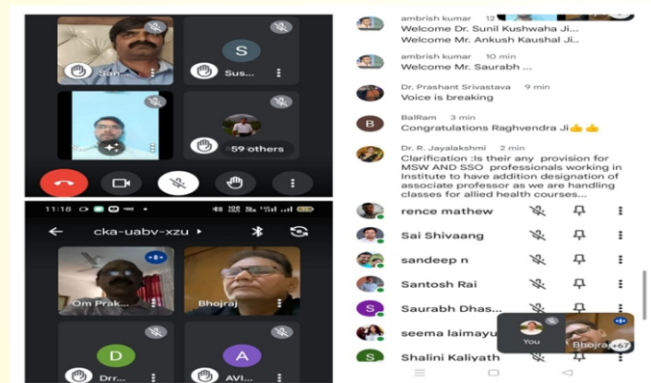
San

S

Sus

59 others

11:18

cka-uabv-xzu

Om Prak

Bhojraj

D

Drr

A

AVI

ambrish kumar 12

Welcome Dr. Sunil Kushwaha Ji..

Welcome Mr. Ankush Kaushal Ji..

ambrish kumar 10 min

Welcome Mr. Saurabh ...

Dr. Prashant Srivastava 9 min

Voice is breaking

B

BalRam 8 min

Congratulations Raghvendra Ji👍👍

Dr. R. Jayalakshmi 2 min

Clarification :Is their any provision for MSW AND SSO professionals working in Institute to have addition designation of associate professor as we are handling classes for allied health courses...

rence mathew

Sai Shivaang

sandeep n

Santosh Rai

S

Saurabh Dhas...

seema laimayu

Shalini Kaliyath

You

Bhojraj

+67